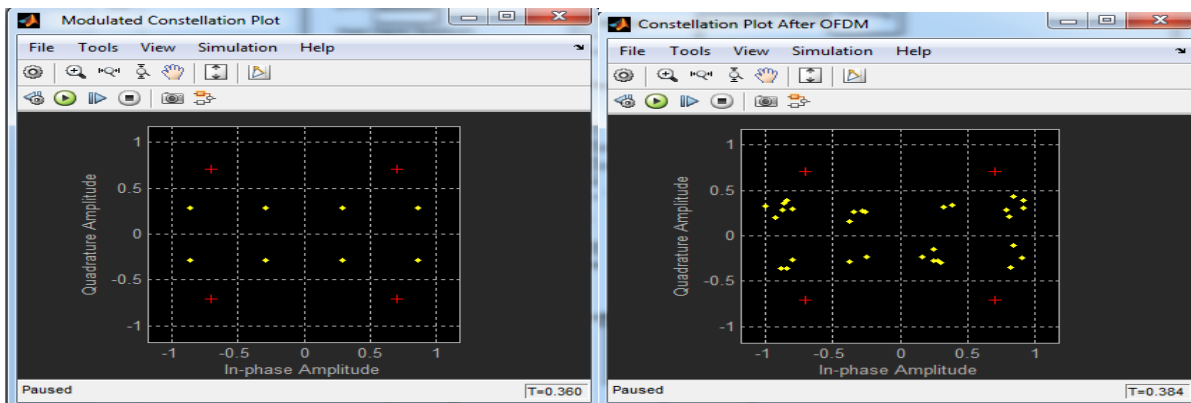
Modulated Constellation Plot

File Tools View Simulation Help

1
0.5
0
-0.5
-1

Quadrature Amplitude

-1 -0.5 0 0.5 1

In-phase Amplitude

Paused

T=0.360

Constellation Plot After OFDM

File Tools View Simulation Help

1
0.5
0
-0.5
-1

Quadrature Amplitude

-1 -0.5 0 0.5 1

In-phase Amplitude

Paused

T=0.384